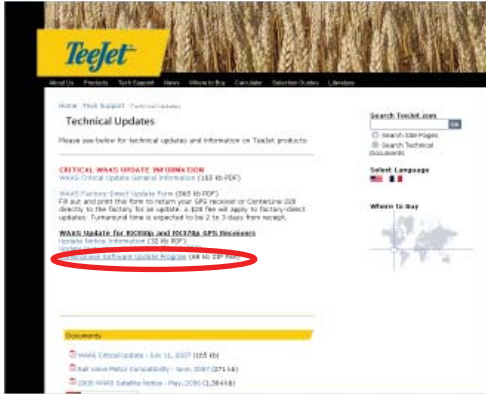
TeeJet

About Us Products Tech Support News Where to Buy Calculator Selection Guides Literature

Home : Tech Support : Technical Updates

Technical Updates

Please see below for technical updates and information on TeeJet products:

CRITICAL WAAS UPDATE INFORMATION
WAAS Critical Update General Information (165 kb PDF)

WAAS Factory-Direct Update Form (565 kb PDF)
Fill out and print this form to return your GPS receiver or Centerline 220 directly to the factory for an update. A $38 fee will apply to factory-direct updates. Turnaround time is expected to be 2 to 3 days from receipt.

WAAS Update for RX360p and RX370p GPS Receivers
Update Notice Information (32 kb PDF)
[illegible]
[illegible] Software Update Program (48 kb ZIP file)

Search Teejet.com
Go
Search Site Pages
Search Technical Documents

Select Language

Where to Buy

Documents

WAAS Critical Update - July 11, 2007 (165 kb)
Ball Valve Motor Compatibility - June, 2007 (271 kb)
2008 WAAS Satellite Notice - May, 2008 (1,384 kb)